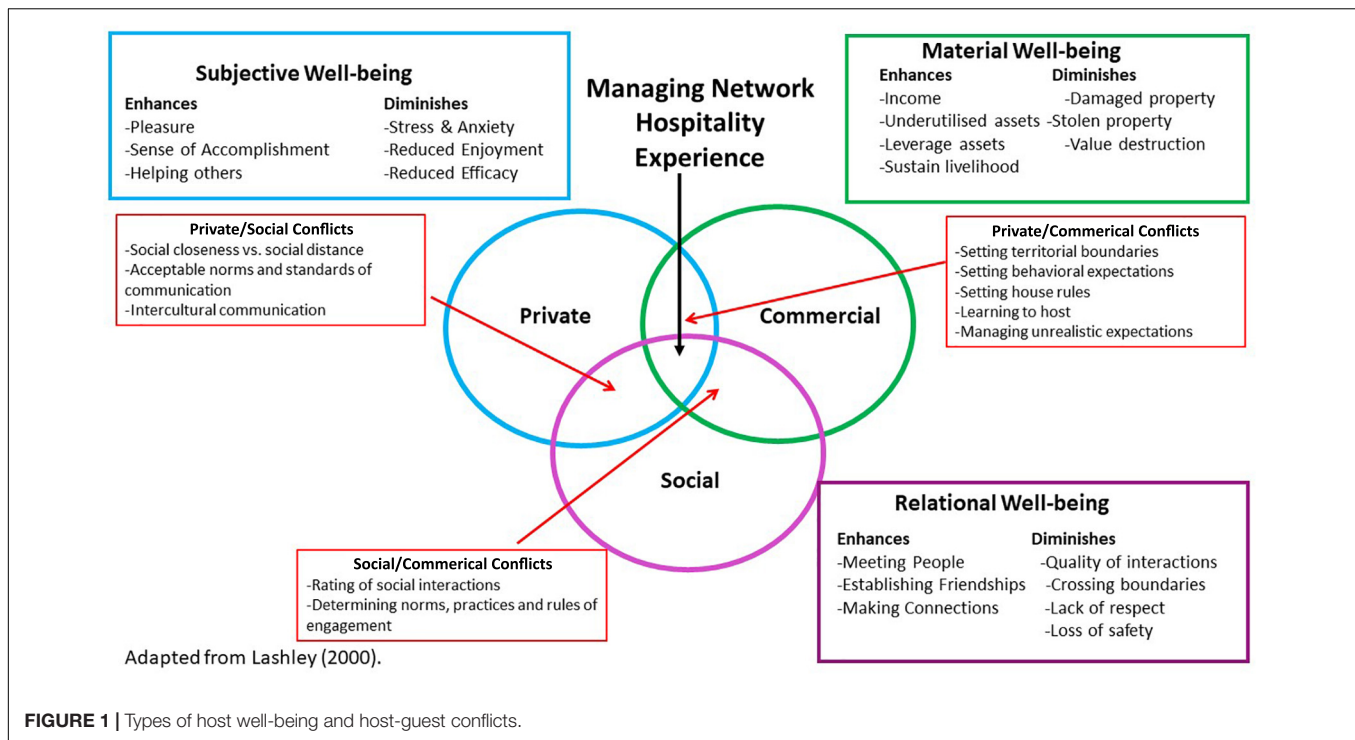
Subjective Well-being

| Enhances | Diminishes |
|---|---|
| -Pleasure | -Stress & Anxiety |
| -Sense of Accomplishment | -Reduced Enjoyment |
| -Helping others | -Reduced Efficacy |

Managing Network Hospitality Experience

Material Well-being

| Enhances | Diminishes |
|---|---|
| -Income | -Damaged property |
| -Underutilised assets | -Stolen property |
| -Leverage assets | -Value destruction |
| -Sustain livelihood | |

Private/Social Conflicts
-Social closeness vs. social distance
-Acceptable norms and standards of communication
-Intercultural communication

Private/Commerical Conflicts
-Setting territorial boundaries
-Setting behavioral expectations
-Setting house rules
-Learning to host
-Managing unrealistic expectations

Private

Commercial

Social

Relational Well-being

| Enhances | Diminishes |
|---|---|
| -Meeting People | -Quality of interactions |
| -Establishing Friendships | -Crossing boundaries |
| -Making Connections | -Lack of respect |
| | -Loss of safety |

Social/Commerical Conflicts
-Rating of social interactions
-Determining norms, practices and rules of engagement

Adapted from Lashley (2000).

FIGURE 1 | Types of host well-being and host-guest conflicts.